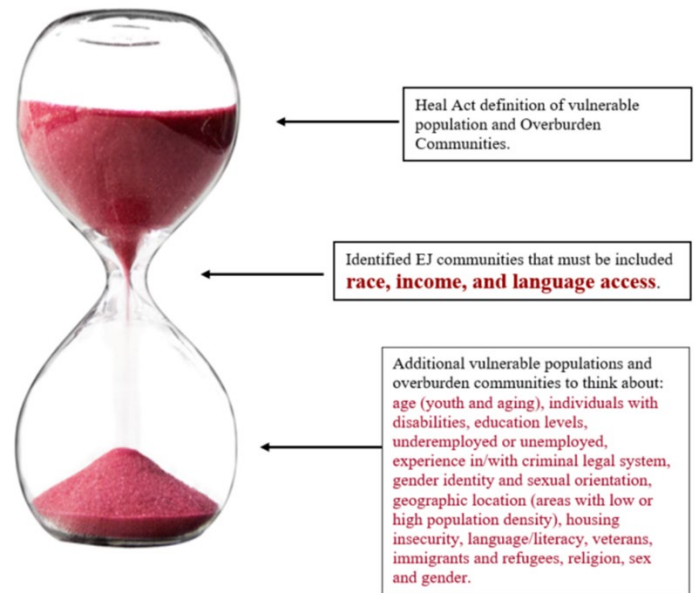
Heal Act definition of vulnerable population and Overburden Communities.

Identified EJ communities that must be included **race, income, and language access**.

Additional vulnerable populations and overburden communities to think about: age (youth and aging), individuals with disabilities, education levels, underemployed or unemployed, experience in/with criminal legal system, gender identity and sexual orientation, geographic location (areas with low or high population density), housing insecurity, language/literacy, veterans, immigrants and refugees, religion, sex and gender.